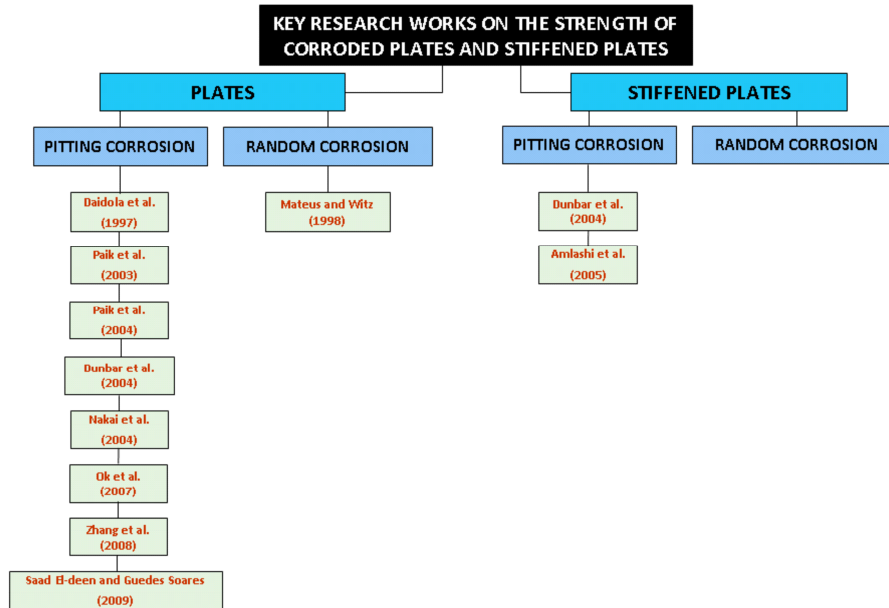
KEY RESEARCH WORKS ON THE STRENGTH OF CORRODED PLATES AND STIFFENED PLATES

PLATES

PITTING CORROSION

Daidola et al. (1997)

Paik et al. (2003)

Paik et al. (2004)

Dunbar et al. (2004)

Nakai et al. (2004)

Ok et al. (2007)

Zhang et al. (2008)

Saad El-deen and Guedes Soares (2009)

RANDOM CORROSION

Mateus and Witz (1998)

STIFFENED PLATES

PITTING CORROSION

Dunbar et al. (2004)

Amlashi et al. (2005)

RANDOM CORROSION